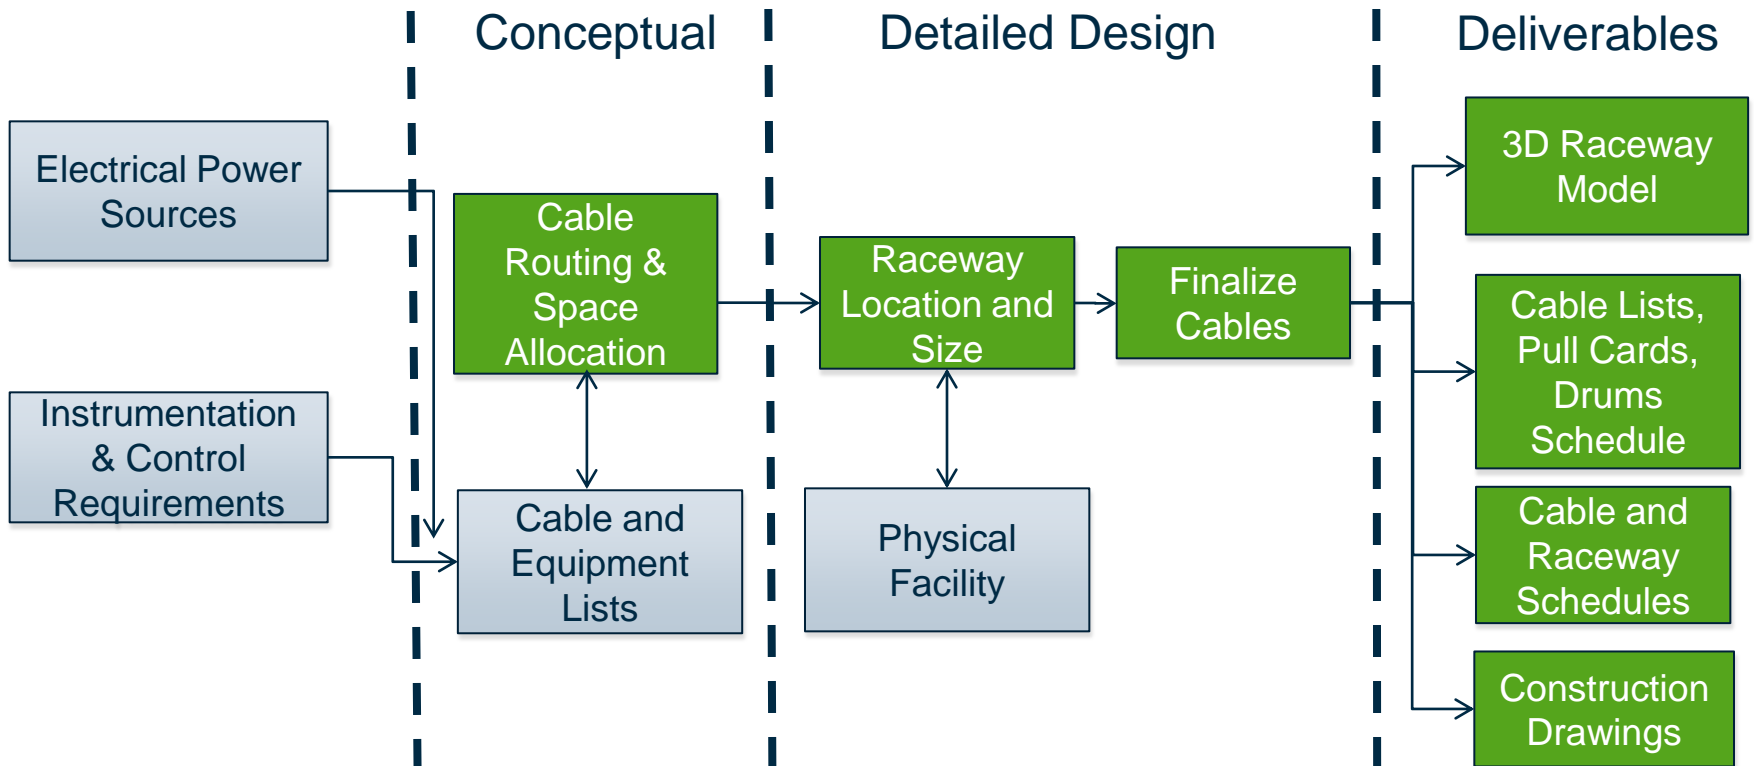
Conceptual

Detailed Design

Deliverables

Electrical Power Sources

Instrumentation & Control Requirements

Cable Routing & Space Allocation

Cable and Equipment Lists

Raceway Location and Size

Physical Facility

Finalize Cables

3D Raceway Model

Cable Lists, Pull Cards, Drums Schedule

Cable and Raceway Schedules

Construction Drawings